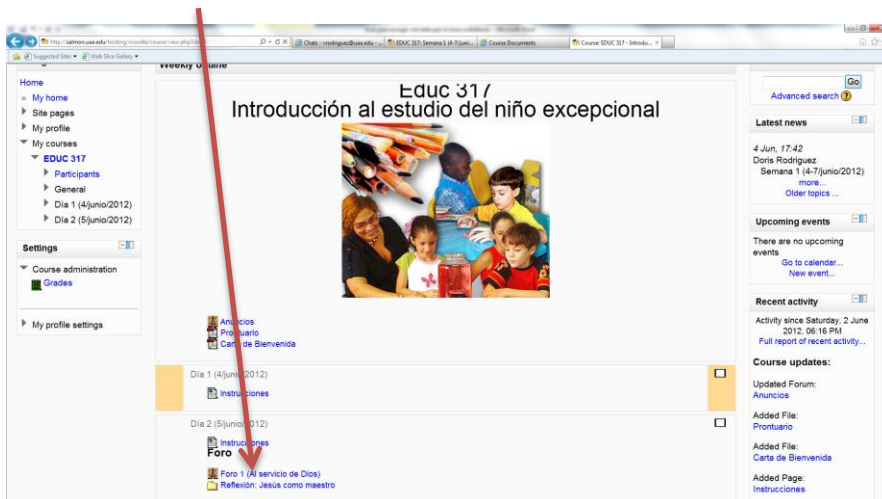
http://salmon.uaa.edu/hosting/moodle/course/view.php?id=
Chats - vrodriguez@uaa.edu
EDUC 317: Semana 1 (4-7/juni...
Course Documents
Course: EDUC 317 - Introdu...
Suggested Sites
Web Slice Gallery

Weekly outline

Home
My home
Site pages
My profile
My courses
EDUC 317
Participants
General
Día 1 (4/junio/2012)
Día 2 (5/junio/2012)

Settings
Course administration
Grades
My profile settings

Educ 317
Introducción al estudio del niño excepcional

Anuncios
Prontuario
Carta de Bienvenida

Día 1 (4/junio/2012)
Instrucciones

Día 2 (5/junio/2012)
Instrucciones
Foro
Foro 1 (Al servicio de Dios)
Reflexión: Jesús como maestro

Go
Advanced search

Latest news
4 Jun, 17:42
Doris Rodriguez
Semana 1 (4-7/junio/2012)
more...
Older topics ...

Upcoming events
There are no upcoming events
Go to calendar...
New event...

Recent activity
Activity since Saturday, 2 June 2012, 06:16 PM
Full report of recent activity...
Course updates:
Updated Forum:
Anuncios
Added File:
Prontuario
Added File:
Carta de Bienvenida
Added Page:
Instrucciones